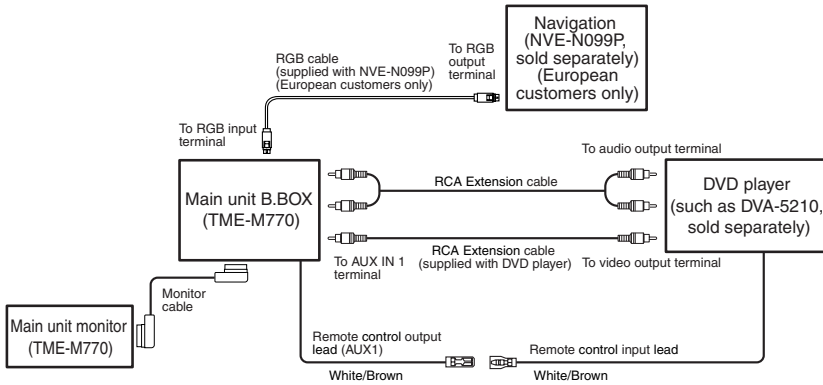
Navigation (NVE-N099P, sold separately) (European customers only)

To RGB output terminal

RGB cable (supplied with NVE-N099P) (European customers only)

To RGB input terminal

To audio output terminal

Main unit B.BOX (TME-M770)

RCA Extension cable

DVD player (such as DVA-5210, sold separately)

RCA Extension cable (supplied with DVD player)

To AUX IN 1 terminal

To video output terminal

Monitor cable

Main unit monitor (TME-M770)

Remote control output lead (AUX1)

Remote control input lead

White/Brown

White/Brown